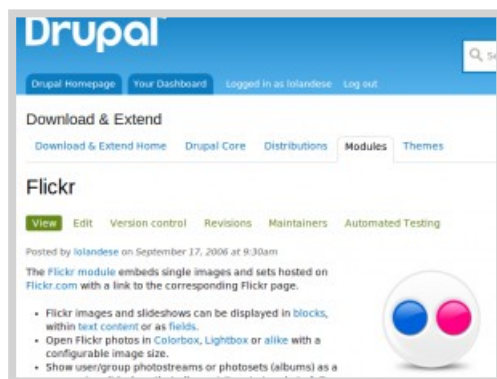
Drupal

Drupal Homepage Your Dashboard Logged in as lolandese Log out

Download & Extend

Download & Extend Home Drupal Core Distributions Modules Themes

Flickr

View Edit Version control Revisions Maintainers Automated Testing

Posted by lolandese on September 17, 2006 at 9:30am

The Flickr module embeds single images and sets hosted on Flickr.com with a link to the corresponding Flickr page.

- Flickr images and slideshows can be displayed in blocks, within text content or as fields.
- Open Flickr photos in Colorbox, Lightbox or alike with a configurable image size.
- Show user/group photostreams or photosets (albums) as a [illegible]